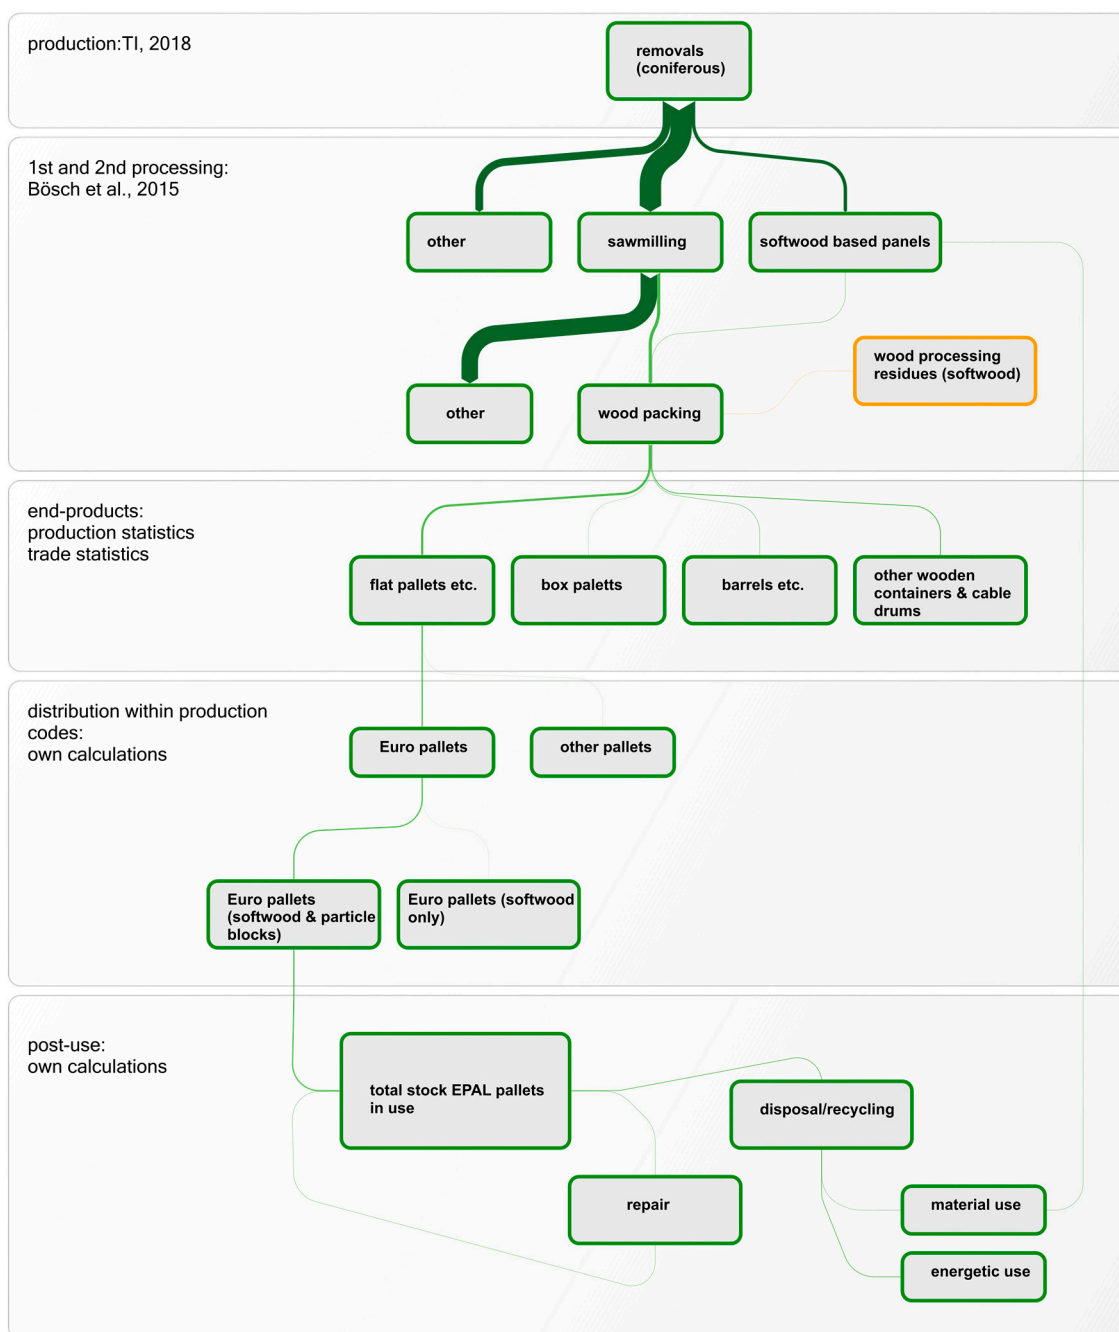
production:TI, 2018

removals (coniferous)

1st and 2nd processing:
Bösch et al., 2015

other

sawmilling

softwood based panels

wood processing residues (softwood)

other

wood packing

end-products:
production statistics
trade statistics

flat pallets etc.

box paletts

barrels etc.

other wooden containers & cable drums

distribution within production codes:
own calculations

Euro pallets

other pallets

Euro pallets (softwood & particle blocks)

Euro pallets (softwood only)

post-use:
own calculations

total stock EPAL pallets in use

disposal/recycling

repair

material use

energetic use